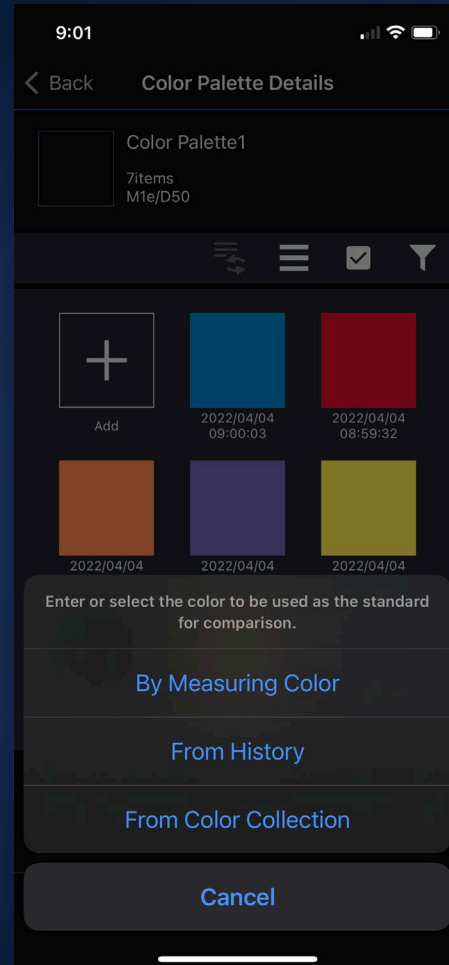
9:01

Back Color Palette Details

Color Palette1
7items
M1e/D50

Add

2022/04/04 09:00:03

2022/04/04 08:59:32

2022/04/04

2022/04/04

2022/04/04

Enter or select the color to be used as the standard for comparison.

By Measuring Color

From History

From Color Collection

Cancel